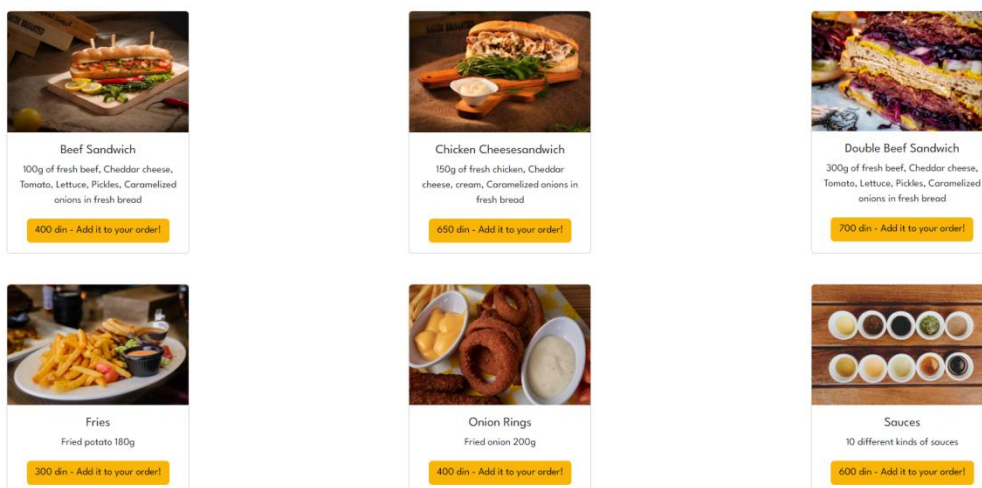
Beef Sandwich

100g of fresh beef, Cheddar cheese, Tomato, Lettuce, Pickles, Caramelized onions in fresh bread

400 din - Add it to your order!

Chicken Cheesesandwich

150g of fresh chicken, Cheddar cheese, cream, Caramelized onions in fresh bread

650 din - Add it to your order!

Double Beef Sandwich

300g of fresh beef, Cheddar cheese, Tomato, Lettuce, Pickles, Caramelized onions in fresh bread

700 din - Add it to your order!

Fries

Fried potato 180g

300 din - Add it to your order!

Onion Rings

Fried onion 200g

400 din - Add it to your order!

Sauces

10 different kinds of sauces

600 din - Add it to your order!